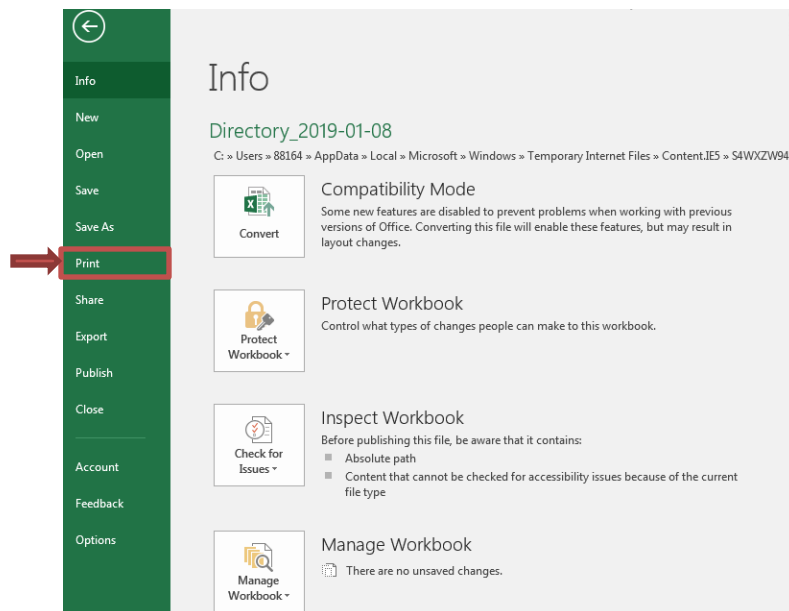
Info
New
Open
Save
Save As
Print
Share
Export
Publish
Close
Account
Feedback
Options

Info

Directory_2019-01-08

C: » Users » 88164 » AppData » Local » Microsoft » Windows » Temporary Internet Files » Content.IE5 » S4WXZW94

Convert

Compatibility Mode

Some new features are disabled to prevent problems when working with previous versions of Office. Converting this file will enable these features, but may result in layout changes.

Protect Workbook

Protect Workbook

Control what types of changes people can make to this workbook.

Check for Issues

Inspect Workbook

Before publishing this file, be aware that it contains:

Absolute path

Content that cannot be checked for accessibility issues because of the current file type

Manage Workbook

Manage Workbook

There are no unsaved changes.